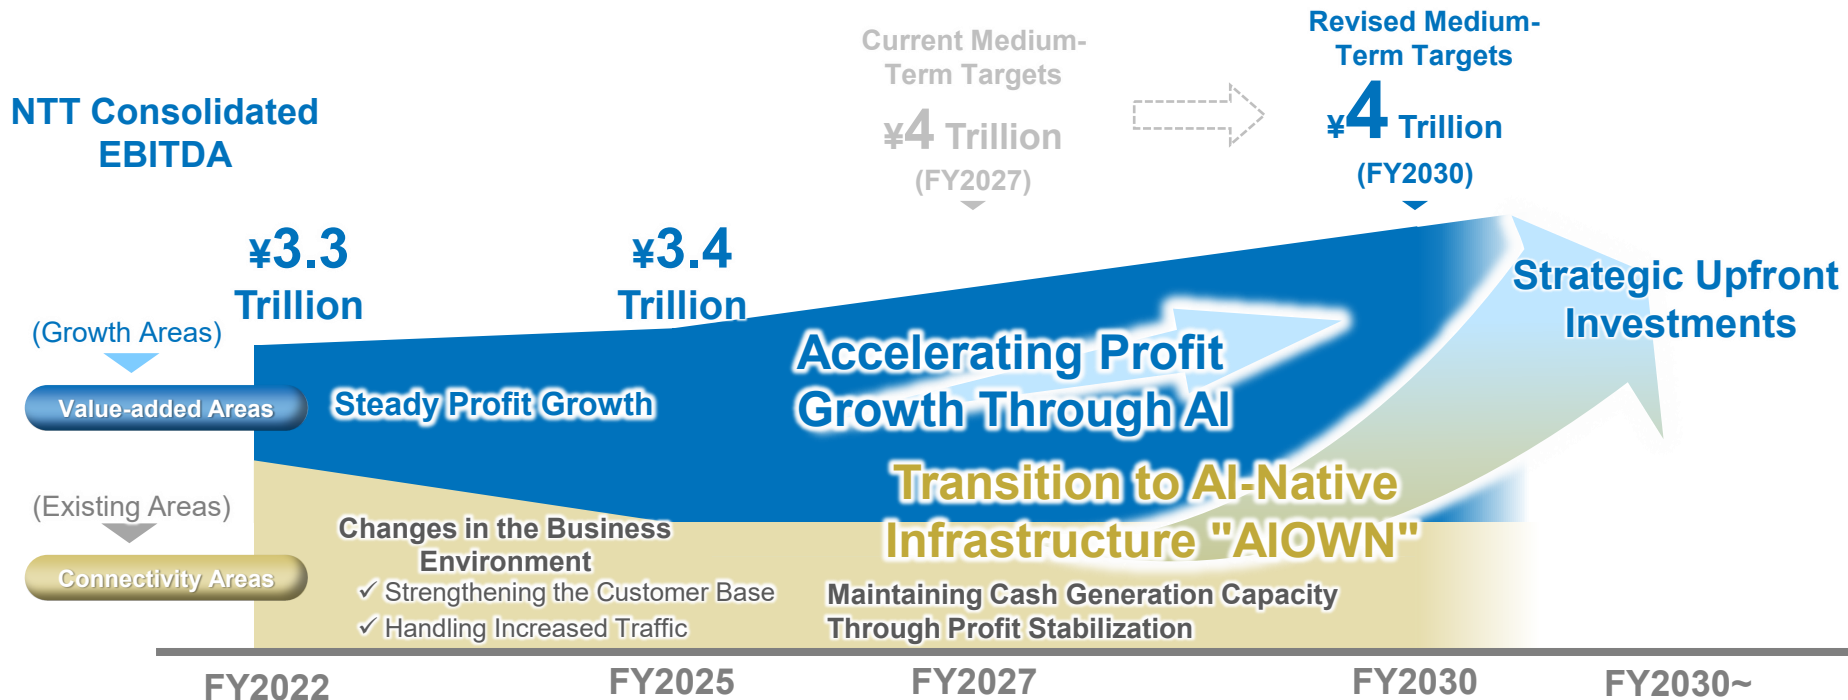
NTT Consolidated EBITDA

Current Medium-Term Targets
¥4 Trillion
(FY2027)

Revised Medium-Term Targets
¥4 Trillion
(FY2030)

¥3.3 Trillion

¥3.4 Trillion

(Growth Areas)

Value-added Areas

Steady Profit Growth

Accelerating Profit Growth Through AI

Strategic Upfront Investments

(Existing Areas)

Connectivity Areas

Changes in the Business Environment
✓ Strengthening the Customer Base
✓ Handling Increased Traffic

Transition to AI-Native Infrastructure "AIOWN"

Maintaining Cash Generation Capacity Through Profit Stabilization

FY2022 FY2025 FY2027 FY2030 FY2030~